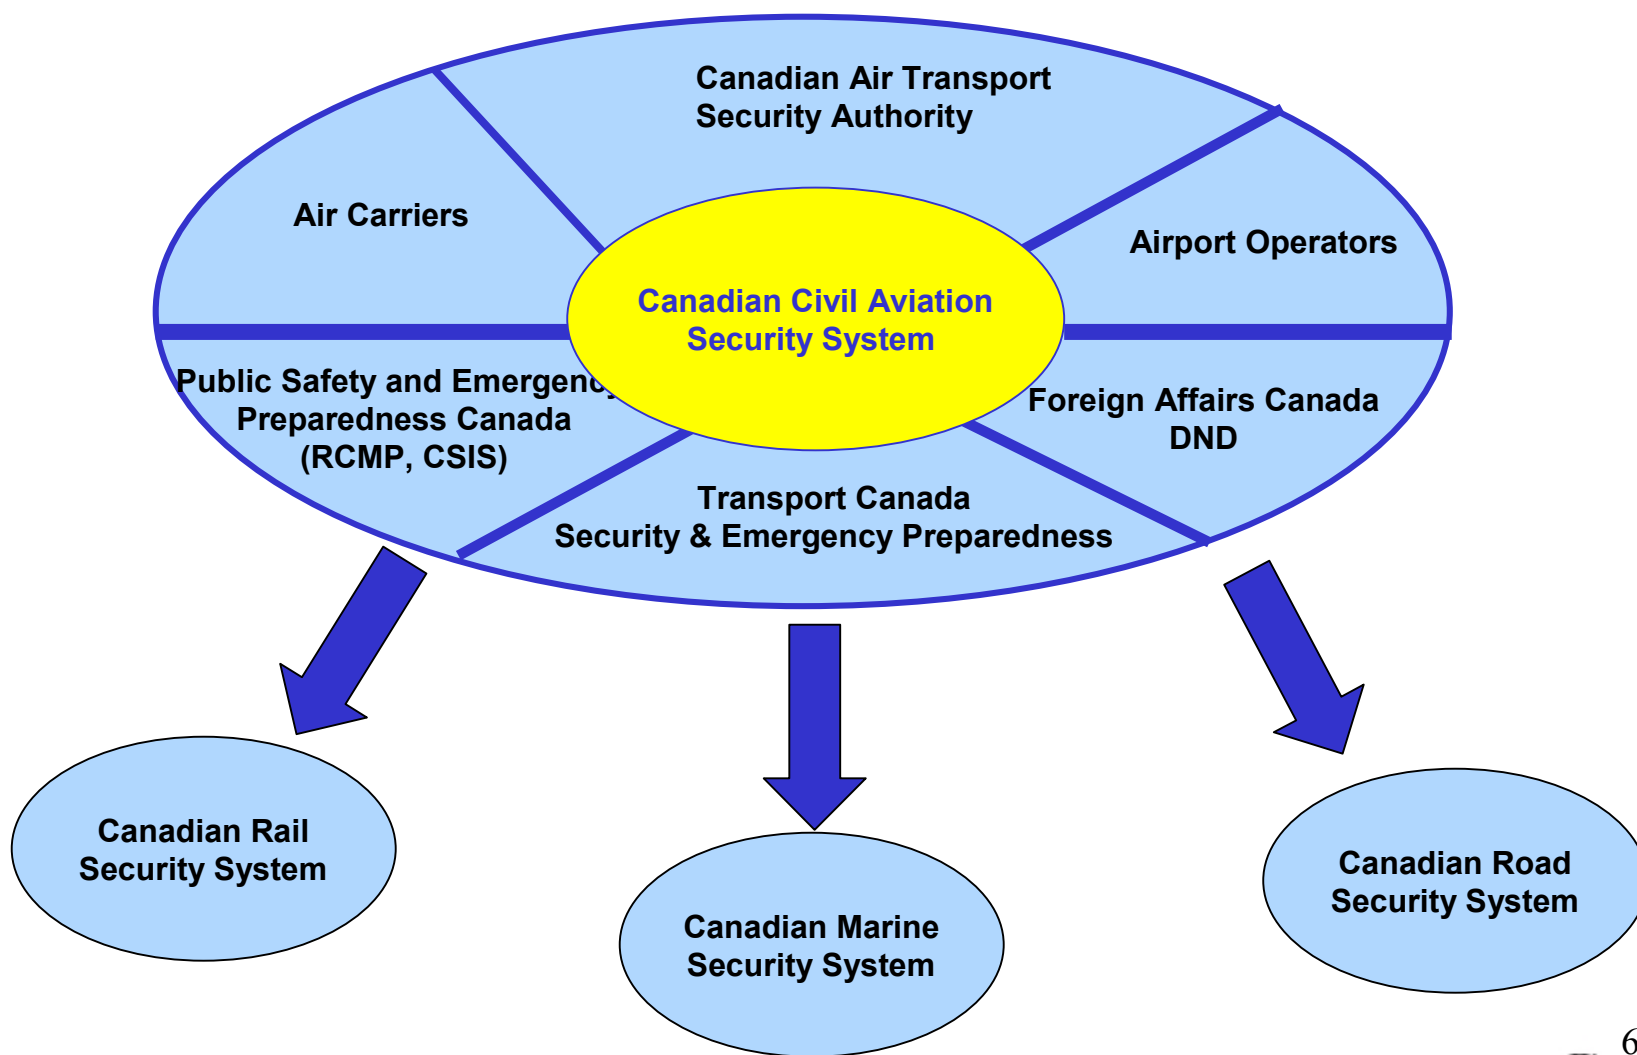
Canadian Air Transport Security Authority

Air Carriers

Airport Operators

Canadian Civil Aviation Security System

Public Safety and Emergency Preparedness Canada (RCMP, CSIS)

Foreign Affairs Canada DND

Transport Canada Security & Emergency Preparedness

Canadian Rail Security System

Canadian Marine Security System

Canadian Road Security System

6